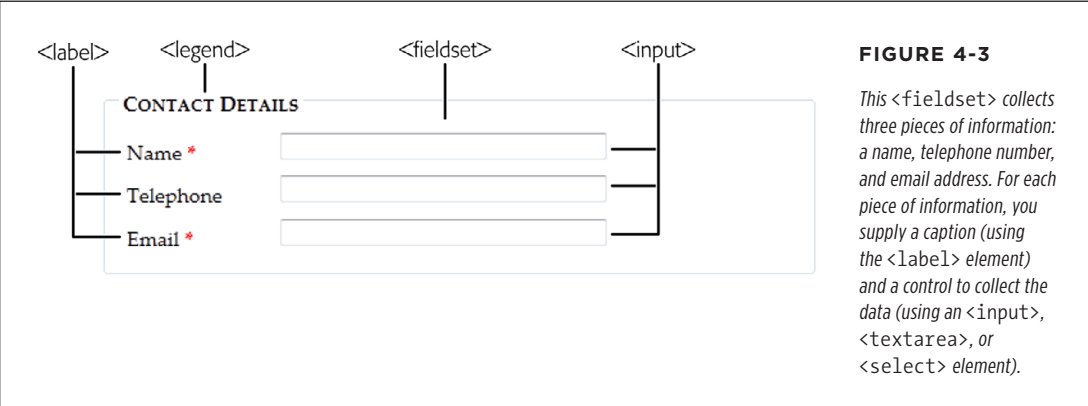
<label> <legend> <fieldset> <input>

CONTACT DETAILS

Name *

Telephone

Email *

FIGURE 4-3

This <fieldset> collects three pieces of information: a name, telephone number, and email address. For each piece of information, you supply a caption (using the <label> element) and a control to collect the data (using an <input>, <textarea>, or <select> element).